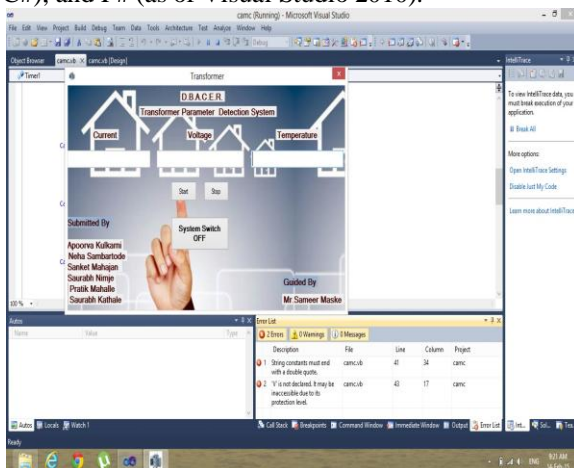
C#), and F# (as of Visual Studio 2010).

camc (Running) - Microsoft Visual Studio

File Edit View Project Build Debug Team Data Tools Architecture Test Analyze Window Help

Debug

Object Browser camc.vb camc.vb [Design]

Timer1

Transformer

DBACER

Transformer Parameter Detection System

Current

Voltage

Temperature

Start Stop

Submitted By

System Switch OFF

Apoorva Kulkarni
Neha Sambartode
Sanket Mahajan
Saurabh Nimje
Pratik Mahalle
Saurabh Kathale

Guided By

Mr.Sameer Maske

100 %

IntelliTrace

To view IntelliTrace data, you must break execution of your application.

Break All

More options:

Open IntelliTrace Settings

Disable Just My Code

Learn more about IntelliTrace

Autos

Name Value Type

Error List

2 Errors 0 Warnings 0 Messages

| | Description | File | Line | Column | Project |
|---|---|---|---|---|---|
| 1 | String constants must end with a double quote. | camc.vb | 41 | 34 | camc |
| 2 | 'V' is not declared. It may be inaccessible due to its protection level. | camc.vb | 43 | 17 | camc |

Autos Locals Watch 1

Call Stack Breakpoints Command Window Immediate Window Output Error List

Ready

ENG 9:21 AM